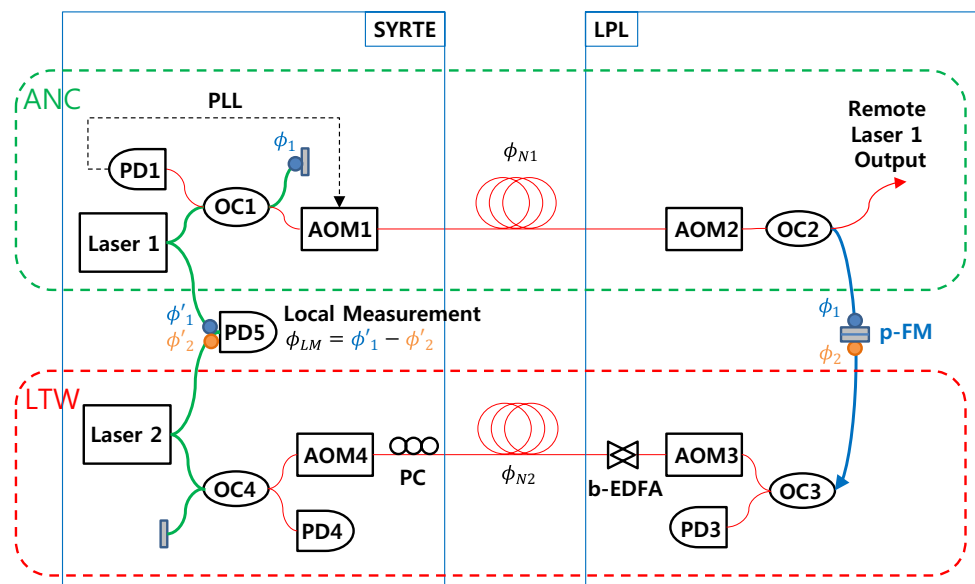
SYRTE

LPL

ANC

PLL

$\phi_1$

PD1

OC1

Laser 1

AOM1

$\phi_{N1}$

AOM2

OC2

Remote Laser 1 Output

$\phi'_1$

$\phi'_2$

PD5

Local Measurement

$\phi_{LM} = \phi'_1 - \phi'_2$

$\phi_1$

p-FM

$\phi_2$

LTW

Laser 2

AOM4

PC

$\phi_{N2}$

b-EDFA

AOM3

OC4

OC3

PD4

PD3